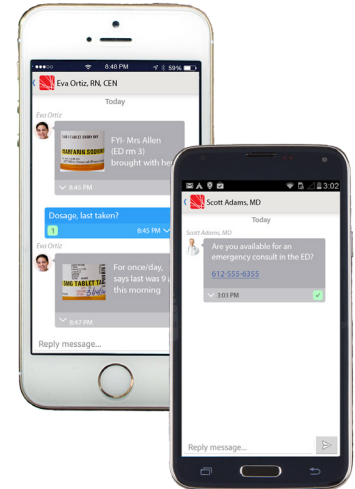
8:48 PM

59%

Eva Ortiz, RN, CEN

Today

Eva Ortiz

FYI- Mrs Allen (ED rm 3) brought with he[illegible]

WARFARIN SODIUM

8:45 PM

Dosage, last taken?

1

8:45 PM

Eva Ortiz

For once/day, says last was 9 a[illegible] this morning

MG TABLET TAK

8:47 PM

Reply message...

3:02

Scott Adams, MD

Today

Scott Adams, MD

Are you available for an emergency consult in the ED?

612-555-6355

3:01 PM

Reply message...